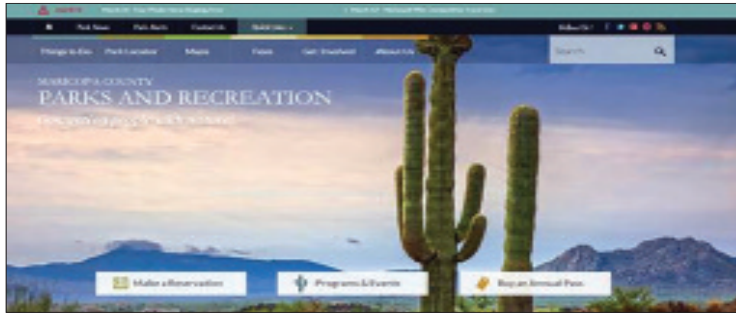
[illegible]

Park News Park Alerts Contact Us Quick Links

Follow Us!

Things to Do Park Locator Maps Fees Get Involved About Us

Search

MARICOPA COUNTY
PARKS AND RECREATION

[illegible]

Make a Reservation

Programs & Events

Buy an Annual Pass